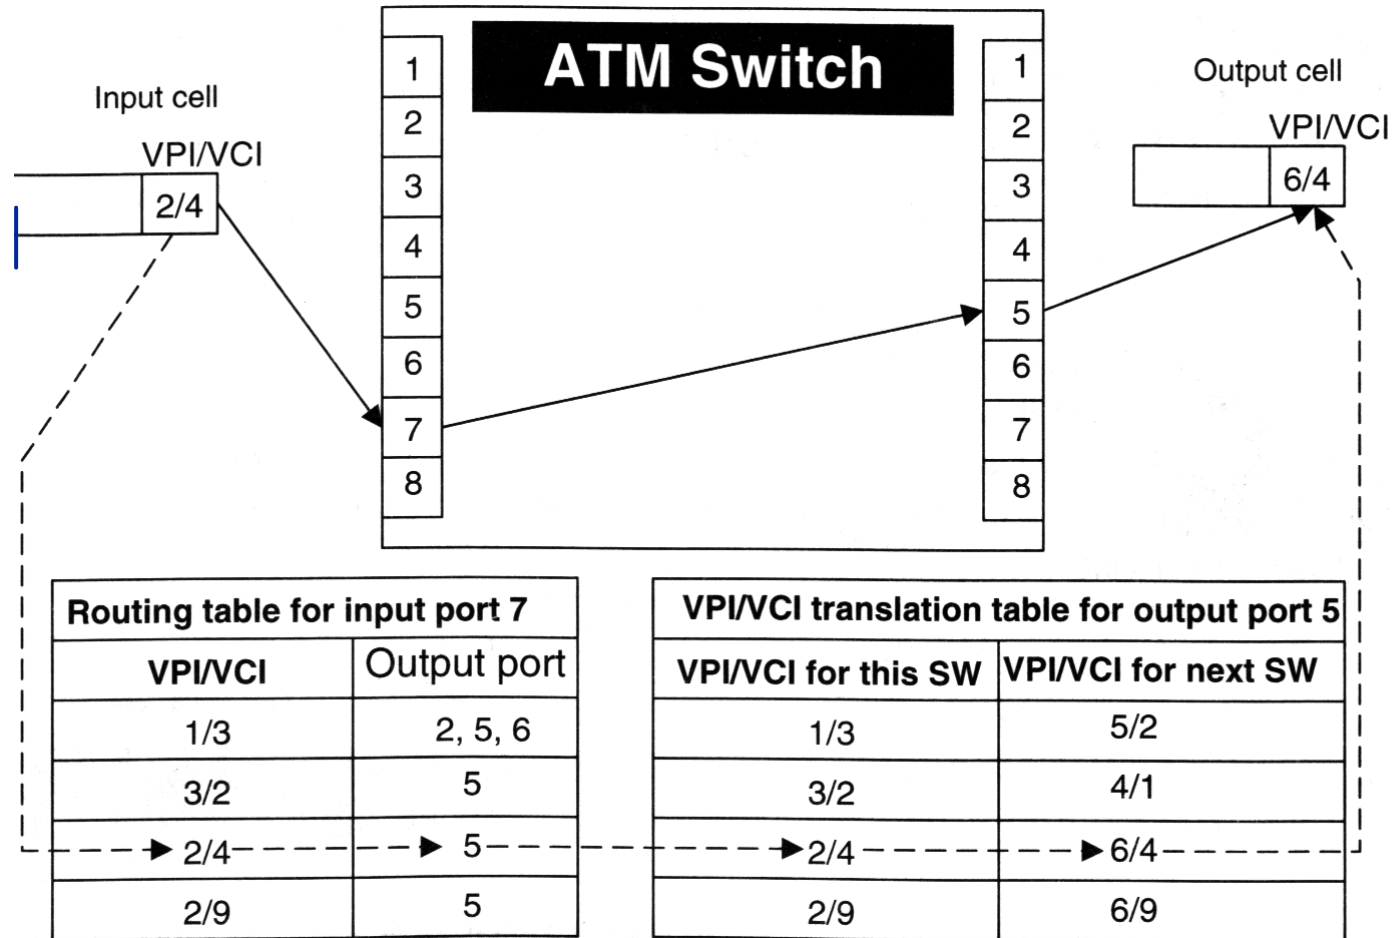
Input cell
VPI/VCI
2/4

1
2
3
4
5
6
7
8

ATM Switch

1
2
3
4
5
6
7
8

Output cell
VPI/VCI
6/4

| Routing table for input port 7 | |
|---|---|
| VPI/VCI | Output port |
| 1/3 | 2, 5, 6 |
| 3/2 | 5 |
| 2/4 | 5 |
| 2/9 | 5 |

| VPI/VCI translation table for output port 5 | |
|---|---|
| VPI/VCI for this SW | VPI/VCI for next SW |
| 1/3 | 5/2 |
| 3/2 | 4/1 |
| 2/4 | 6/4 |
| 2/9 | 6/9 |